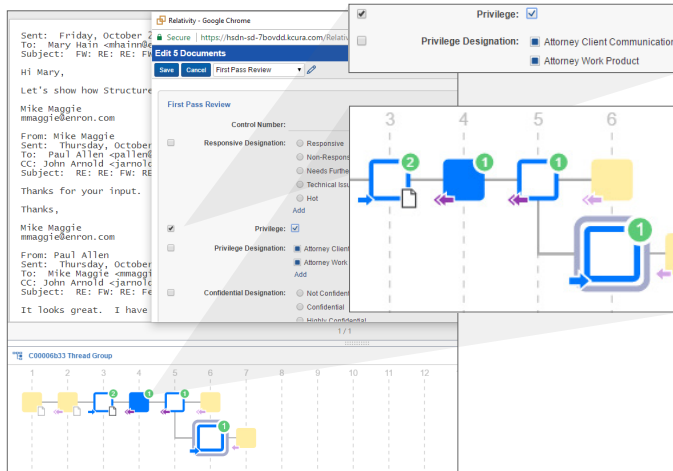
Sent: Friday, October 2
To: Mary Hain <mhainn@e
Subject: FW: RE: RE: FW

Hi Mary,

Let's show how Structure

Mike Maggie
mmaggie@enron.com

From: Mike Maggie
Sent: Thursday, October
To: Paul Allen <pallen@
CC: John Arnold <jarnold
Subject: RE: FW: RE: FW:

Thanks for your input.

Thanks,

Mike Maggie
mmaggie@enron.com

From: Paul Allen
Sent: Thursday, October
To: Mike Maggie <mmagg
CC: John Arnold <jarnold
Subject: RE: FW: RE: Fe

It looks great. I have

Relativity - Google Chrome
Secure https://hsdn-sd-7bovdd.kcura.com/Relativ
Edit 5 Documents
Save Cancel First Pass Review

First Pass Review
Control Number:
Responsive Designation: Responsive
Non-Respons
Needs Furthe
Technical Issu
Hot
Add
Privilege:
Privilege Designation: Attorney Client
Attorney Work
Add
Confidential Designation: Not Confident
Confidential
Highly Confidential

1 / 1

C00006b33 Thread Group
1 2 3 4 5 6 7 8 9 10 11 12

Privilege:
Privilege Designation: Attorney Client Communication
Attorney Work Product

3 4 5 6
2 1 1 1